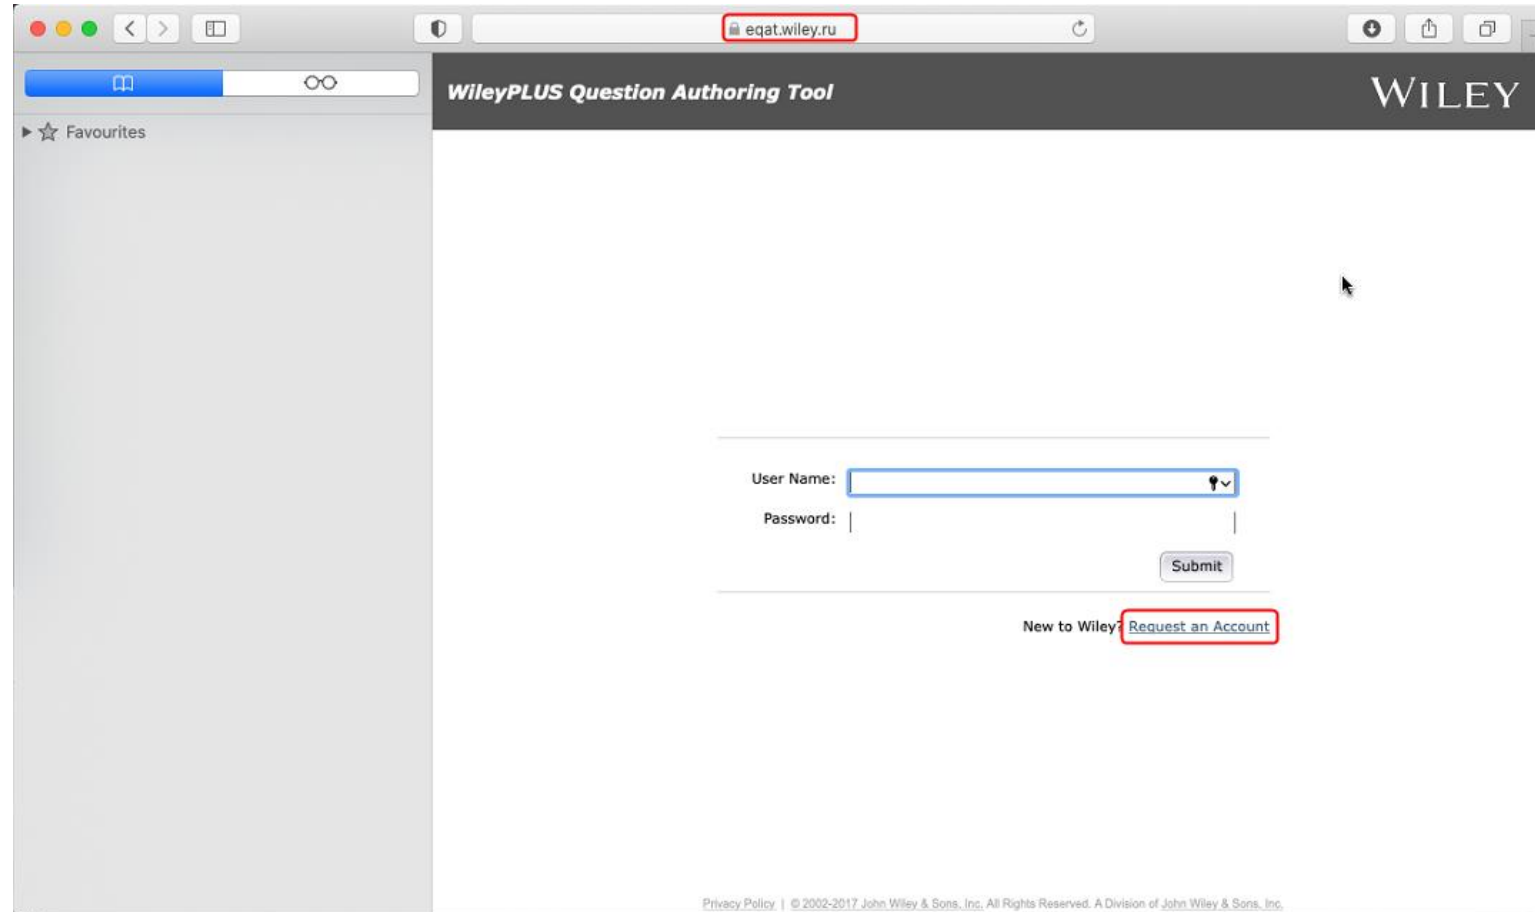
eqat.wiley.ru

Favourites

WileyPLUS Question Authoring Tool

WILEY

User Name:

Password:

Submit

New to Wiley? Request an Account

Privacy Policy | © 2002-2017 John Wiley & Sons, Inc. All Rights Reserved. A Division of John Wiley & Sons, Inc.